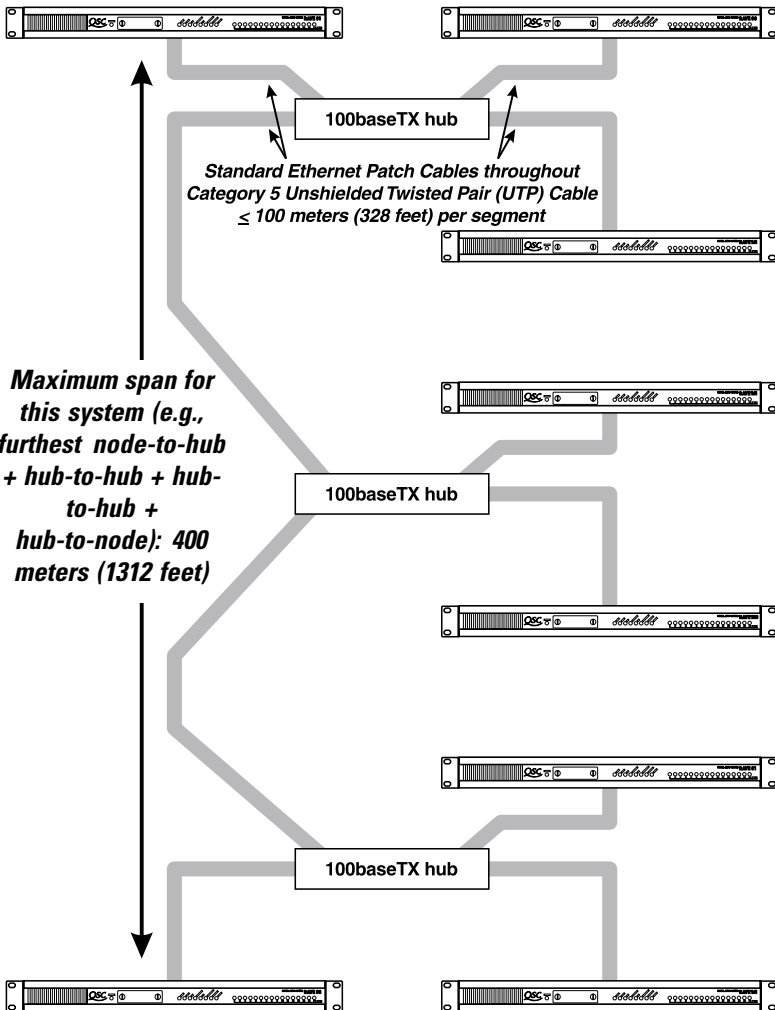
QSC

QSC

100baseTX hub

Standard Ethernet Patch Cables throughout Category 5 Unshielded Twisted Pair (UTP) Cable $\leq$ 100 meters (328 feet) per segment

QSC

Maximum span for this system (e.g., furthest node-to-hub + hub-to-hub + hub-to-hub + hub-to-node): 400 meters (1312 feet)

QSC

100baseTX hub

QSC

QSC

100baseTX hub

QSC

QSC